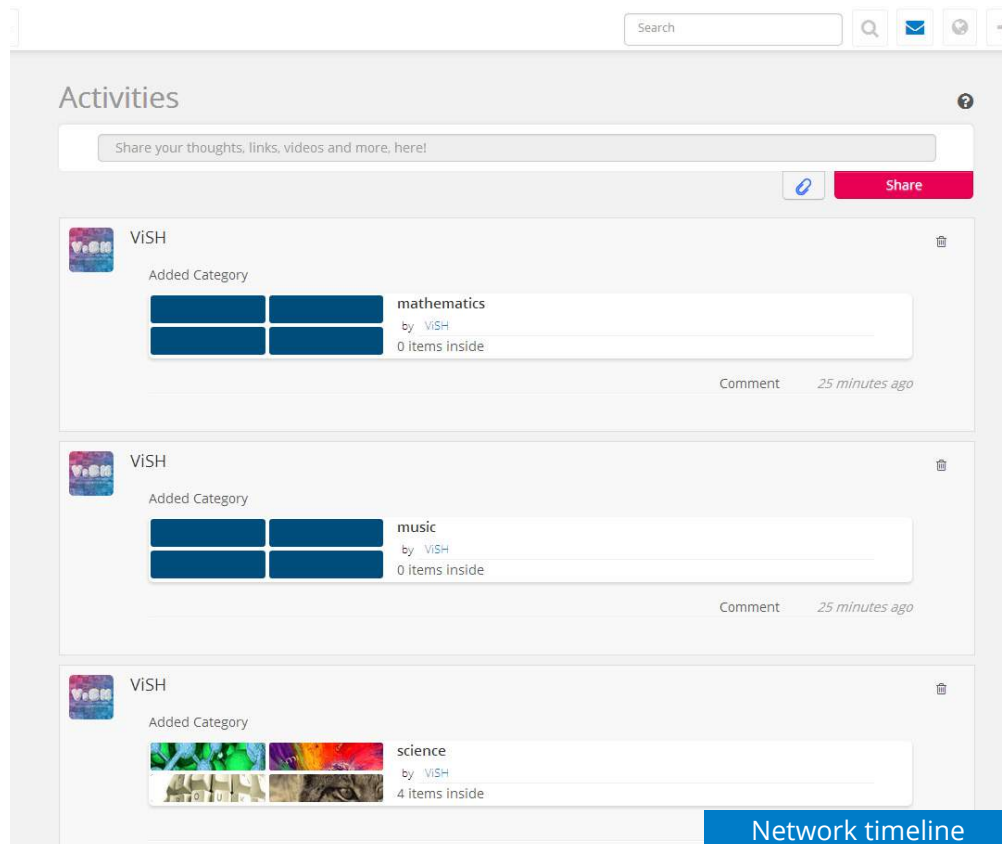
Search

Activities

Share your thoughts, links, videos and more, here!

Share

ViSH

Added Category

mathematics

by ViSH

0 items inside

Comment 25 minutes ago

ViSH

Added Category

music

by ViSH

0 items inside

Comment 25 minutes ago

ViSH

Added Category

science

by ViSH

4 items inside

Network timeline